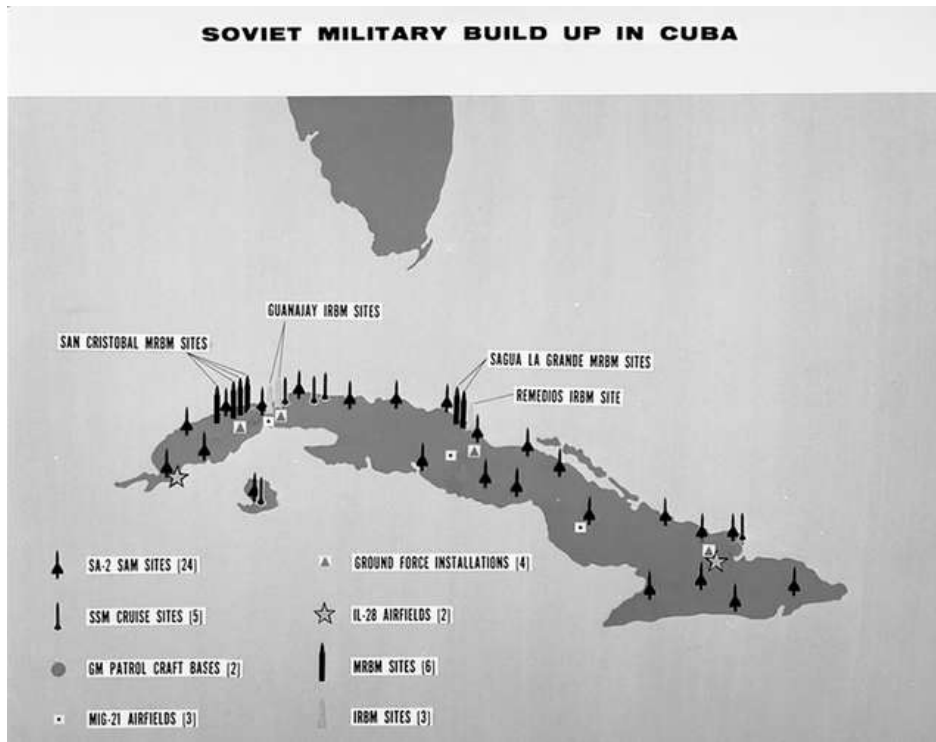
SOVIET MILITARY BUILD UP IN CUBA

GUANAJAY IRBM SITES

SAN CRISTOBAL MRBM SITES

SAGUA LA GRANDE MRBM SITES

REMEDIOS IRBM SITE

SA-2 SAM SITES [24]

SSM CRUISE SITES [5]

GM PATROL CRAFT BASES [2]

MIG-21 AIRFIELDS [3]

GROUND FORCE INSTALLATIONS [4]

IL-28 AIRFIELDS [2]

MRBM SITES [6]

IRBM SITES [3]